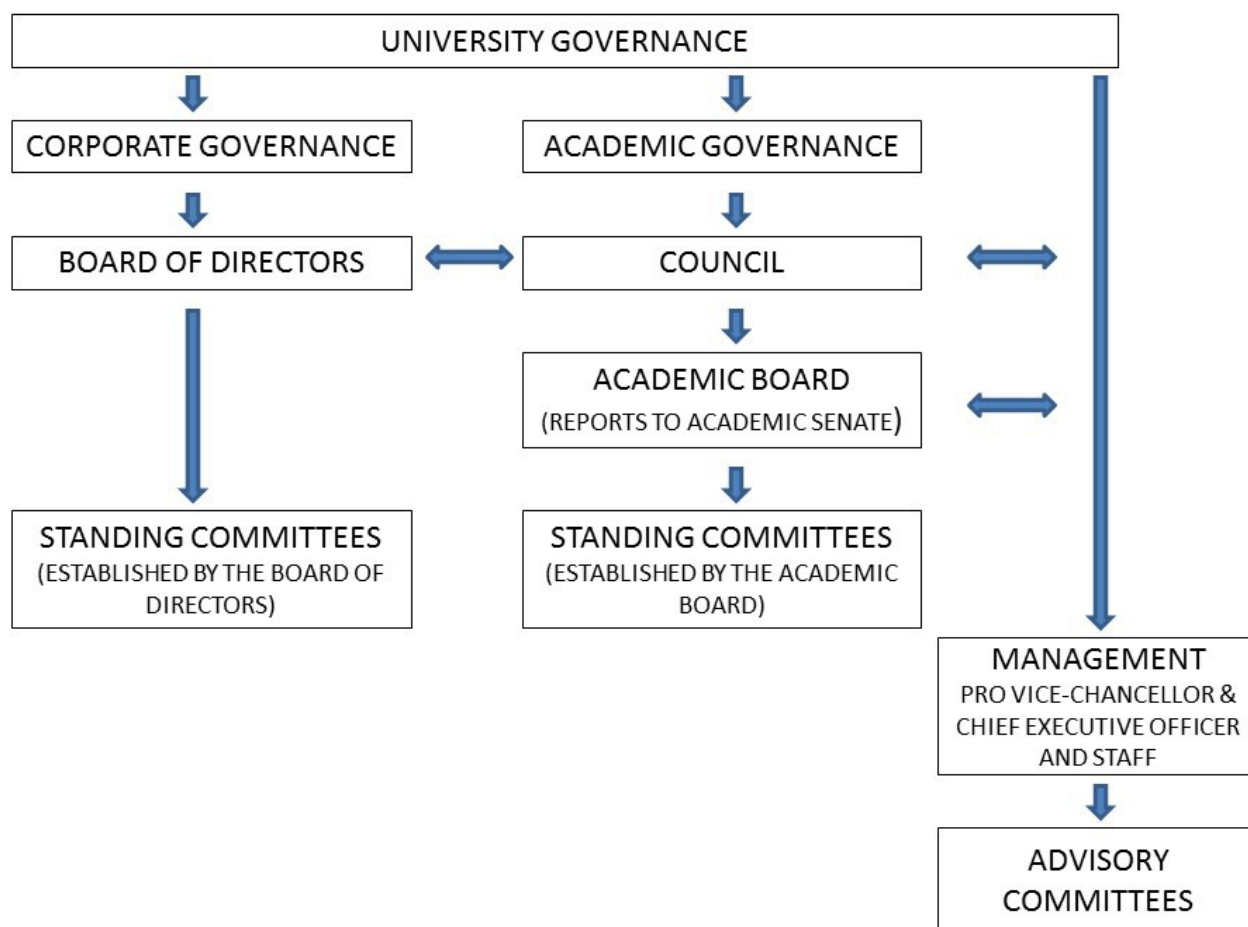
UNIVERSITY GOVERNANCE

CORPORATE GOVERNANCE

ACADEMIC GOVERNANCE

BOARD OF DIRECTORS

COUNCIL

ACADEMIC BOARD
(REPORTS TO ACADEMIC SENATE)

STANDING COMMITTEES
(ESTABLISHED BY THE BOARD OF DIRECTORS)

STANDING COMMITTEES
(ESTABLISHED BY THE ACADEMIC BOARD)

MANAGEMENT
PRO VICE-CHANCELLOR & CHIEF EXECUTIVE OFFICER AND STAFF

ADVISORY COMMITTEES